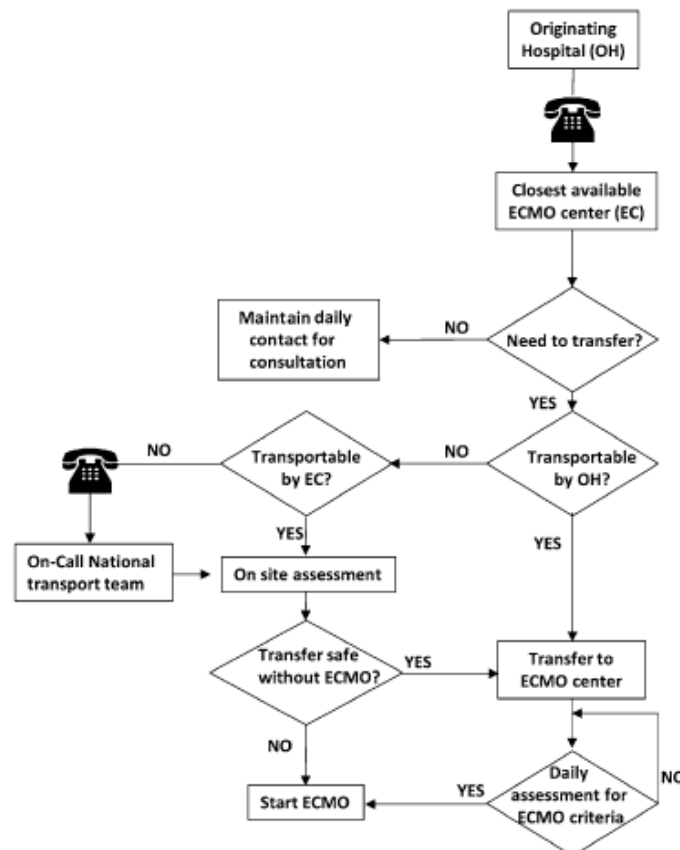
Originating Hospital (OH)

Closest available ECMO center (EC)

Need to transfer?

NO

Maintain daily contact for consultation

YES

Transportable by OH?

NO

Transportable by EC?

NO

On-Call National transport team

YES

On site assessment

YES

Transfer safe without ECMO?

YES

Transfer to ECMO center

NO

Start ECMO

YES

Daily assessment for ECMO criteria

NO